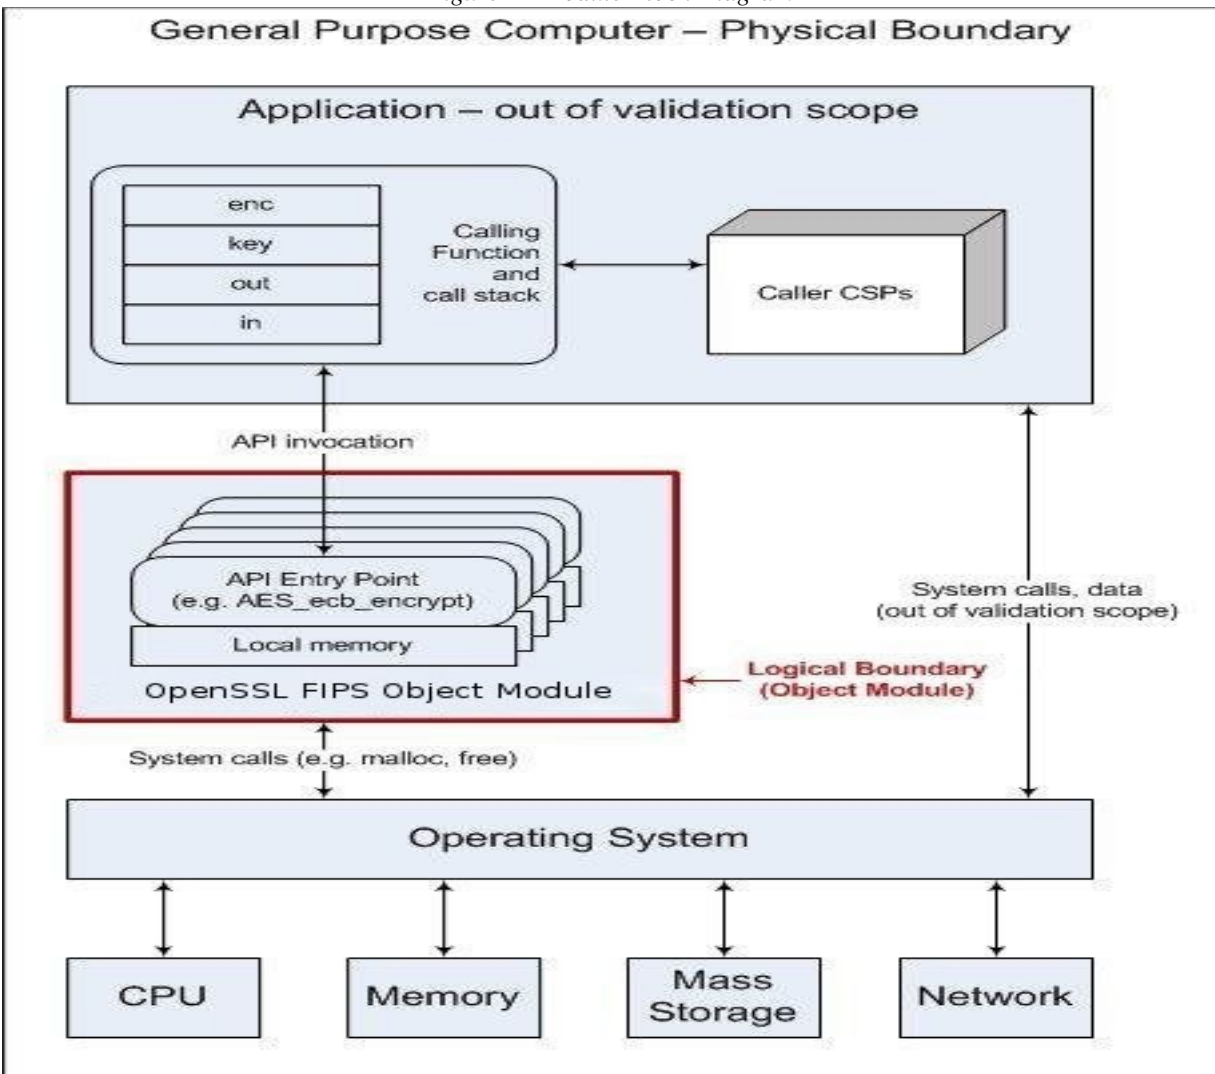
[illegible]

General Purpose Computer – Physical Boundary

Application – out of validation scope

enc

key

out

in

Calling Function and call stack

Caller CSPs

API invocation

API Entry Point (e.g. AES_ecb_encrypt)

Local memory

OpenSSL FIPS Object Module

Logical Boundary (Object Module)

System calls, data (out of validation scope)

System calls (e.g. malloc, free)

Operating System

CPU

Memory

Mass Storage

Network